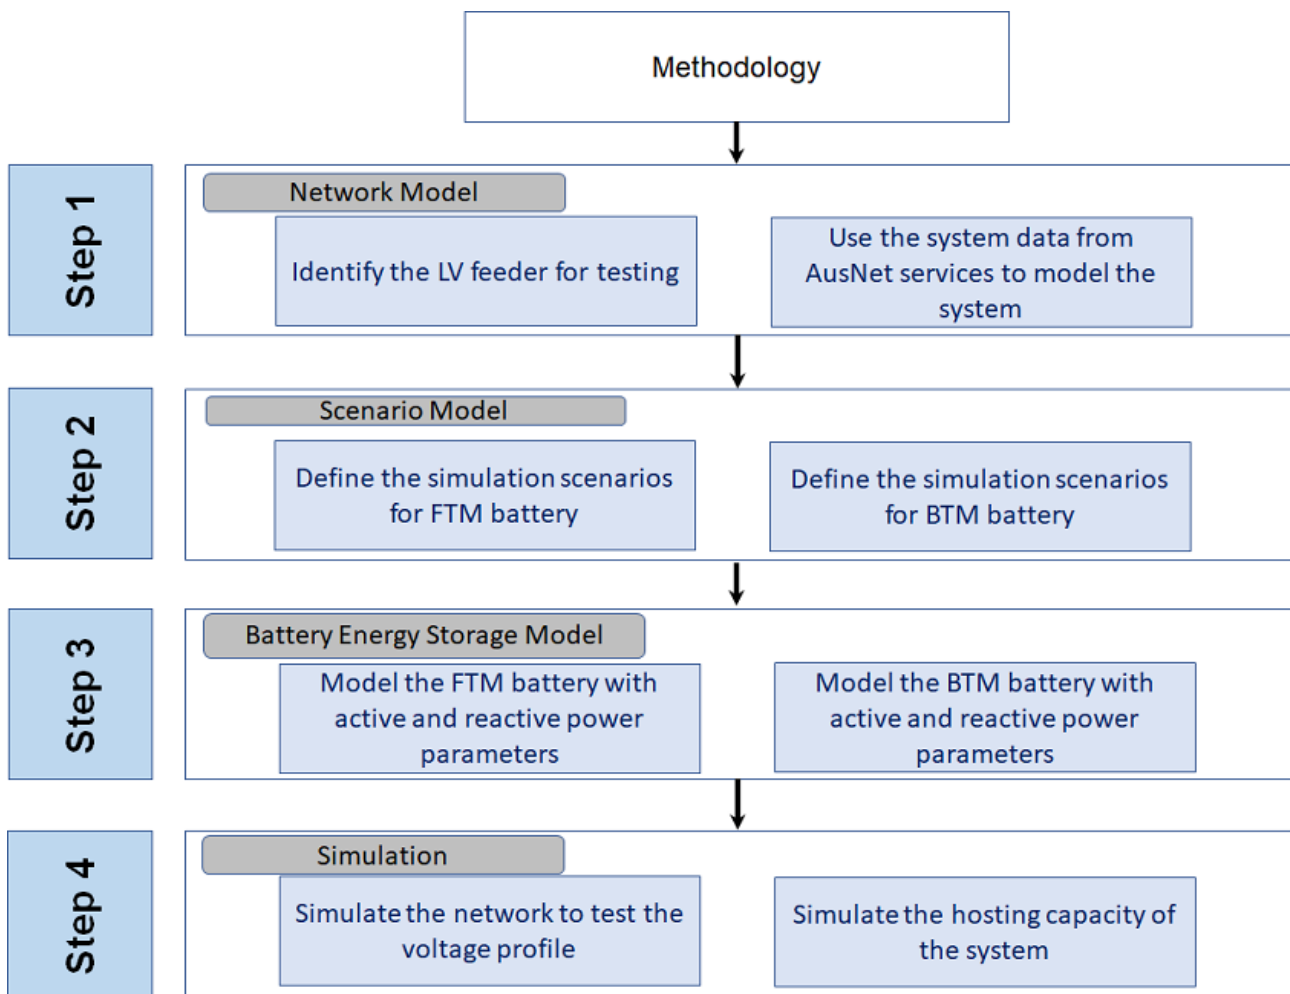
Methodology

Step 1

Network Model

Identify the LV feeder for testing

Use the system data from AusNet services to model the system

Step 2

Scenario Model

Define the simulation scenarios for FTM battery

Define the simulation scenarios for BTM battery

Step 3

Battery Energy Storage Model

Model the FTM battery with active and reactive power parameters

Model the BTM battery with active and reactive power parameters

Step 4

Simulation

Simulate the network to test the voltage profile

Simulate the hosting capacity of the system